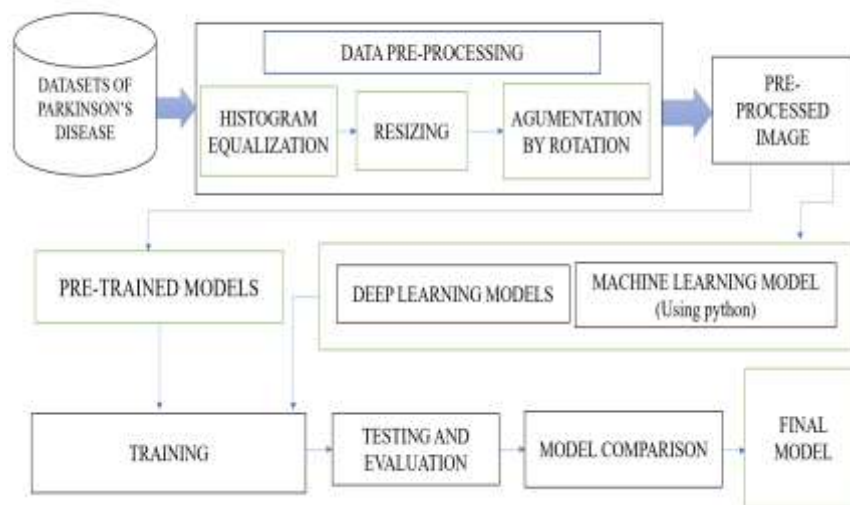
DATASETS OF PARKINSON'S DISEASE

DATA PRE-PROCESSING

HISTOGRAM EQUALIZATION

RESIZING

AGUMENTATION BY ROTATION

PRE-PROCESSED IMAGE

PRE-TRAINED MODELS

DEEP LEARNING MODELS

MACHINE LEARNING MODEL (Using python)

TRAINING

TESTING AND EVALUATION

MODEL COMPARISON

FINAL MODEL